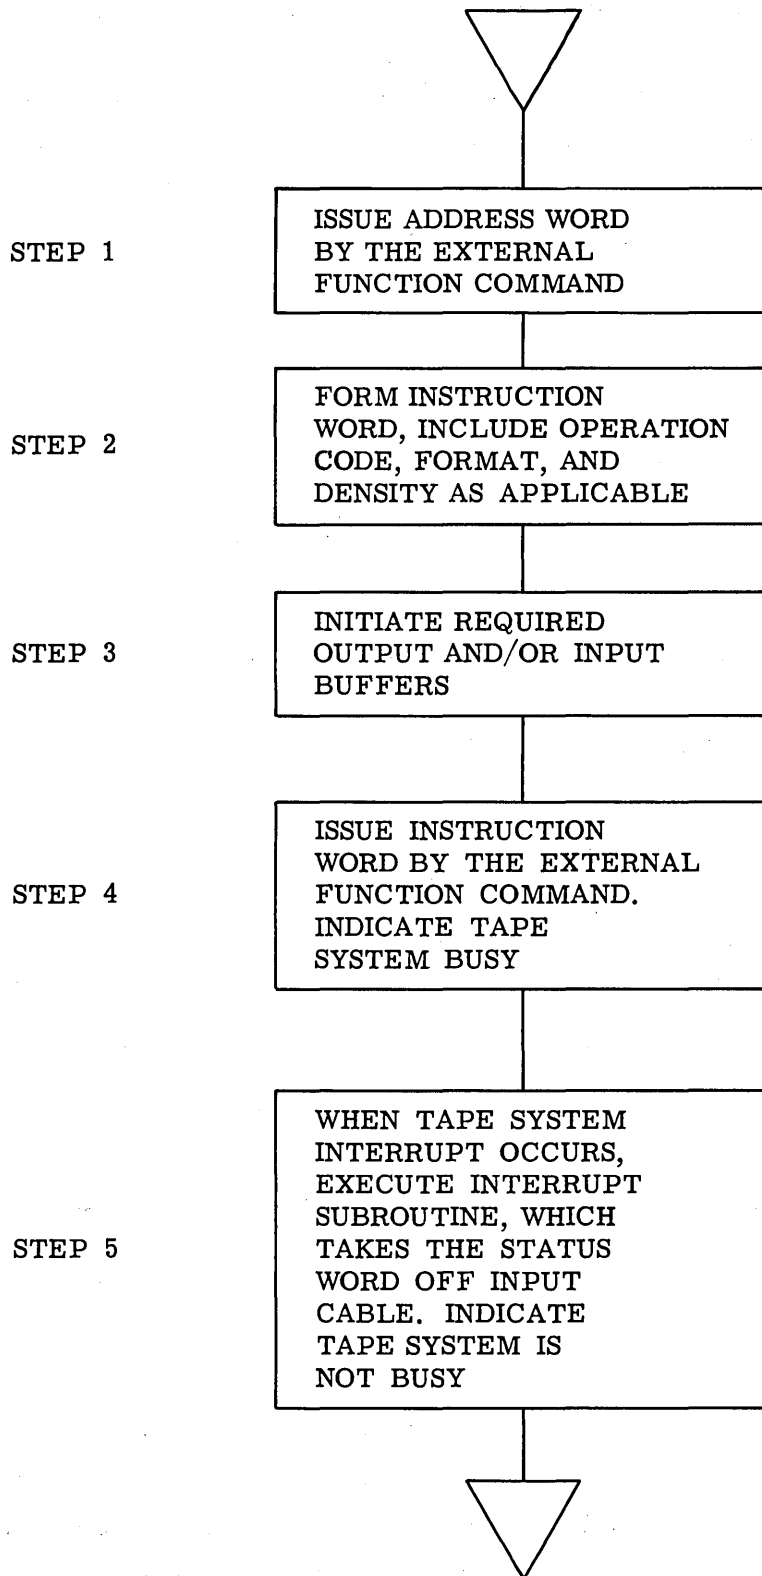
STEP 1

ISSUE ADDRESS WORD BY THE EXTERNAL FUNCTION COMMAND

STEP 2

FORM INSTRUCTION WORD, INCLUDE OPERATION CODE, FORMAT, AND DENSITY AS APPLICABLE

STEP 3

INITIATE REQUIRED OUTPUT AND/OR INPUT BUFFERS

STEP 4

ISSUE INSTRUCTION WORD BY THE EXTERNAL FUNCTION COMMAND. INDICATE TAPE SYSTEM BUSY

STEP 5

WHEN TAPE SYSTEM INTERRUPT OCCURS, EXECUTE INTERRUPT SUBROUTINE, WHICH TAKES THE STATUS WORD OFF INPUT CABLE. INDICATE TAPE SYSTEM IS NOT BUSY